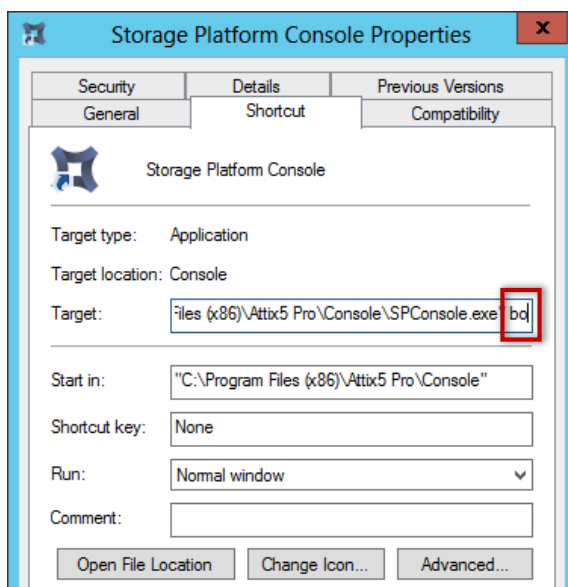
Storage Platform Console Properties

x

Security
Details
Previous Versions
General
Shortcut
Compatibility

Storage Platform Console

Target type: Application

Target location: Console

Target: Files (x86)\Attix5 Pro\Console\SPConsole.exe" bo

Start in: "C:\Program Files (x86)\Attix5 Pro\Console"

Shortcut key: None

Run: Normal window

Comment:

Open File Location
Change Icon...
Advanced...